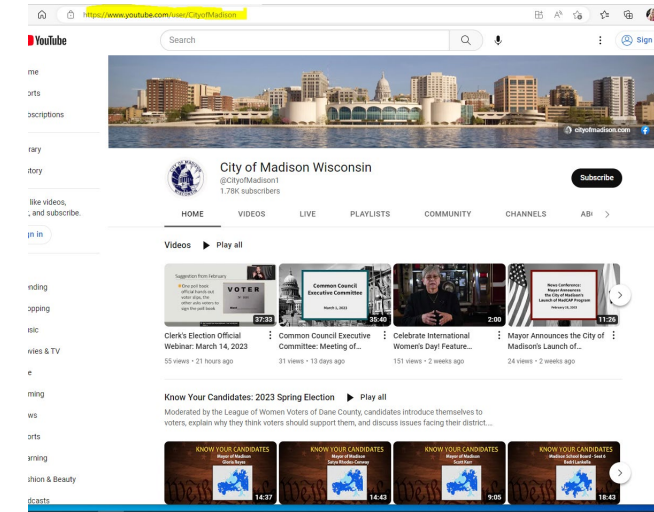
https://www.youtube.com/user/CityofMadison

YouTube

Search

Sign

me
orts
ubscriptions

rary
story

like videos,
t, and subscribe.

gn in

ending
opping
usic
ovies & TV
e
ming
ws
orts
arning
shion & Beauty
dcasts

cityofmadison.com

City of Madison Wisconsin
@CityofMadison1
1.78K subscribers

Subscribe

HOME VIDEOS LIVE PLAYLISTS COMMUNITY CHANNELS AB

Videos Play all

Suggestion from February
One poll book official hands out voter slips, the other asks voters to sign the poll book
VOTER
37:33
Clerk's Election Official Webinar: March 14, 2023
55 views • 21 hours ago

Common Council Executive Committee
March 1, 2023
35:40
Common Council Executive Committee: Meeting of...
31 views • 13 days ago

2:00
Celebrate International Women's Day! Feature...
151 views • 2 weeks ago

News Conference: Mayor Announces the City of Madison's Launch of MadCAP Program
February 23, 2023
11:26
Mayor Announces the City of Madison's Launch of...
24 views • 2 weeks ago

Know Your Candidates: 2023 Spring Election Play all

Moderated by the League of Women Voters of Dane County, candidates introduce themselves to voters, explain why they think voters should support them, and discuss issues facing their district....

KNOW YOUR CANDIDATES
Mayor of Madison
Gloria Reyes
14:37

KNOW YOUR CANDIDATES
Mayor of Madison
Satya Rhodes-Conway
14:43

KNOW YOUR CANDIDATES
Mayor of Madison
Scott Kerr
9:05

KNOW YOUR CANDIDATES
Madison School Board - Seat 6
Badri Lankella
18:43